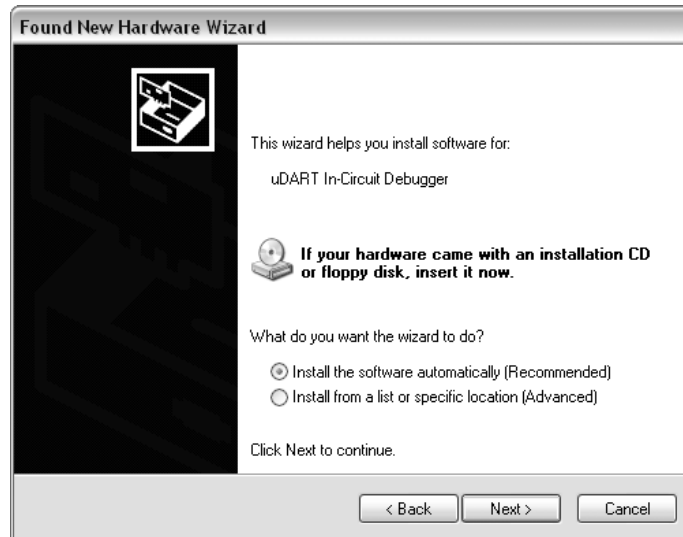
Found New Hardware Wizard

This wizard helps you install software for:

uDART In-Circuit Debugger

If your hardware came with an installation CD or floppy disk, insert it now.

What do you want the wizard to do?

Install the software automatically (Recommended)
Install from a list or specific location (Advanced)

Click Next to continue.

< Back
Next >
Cancel